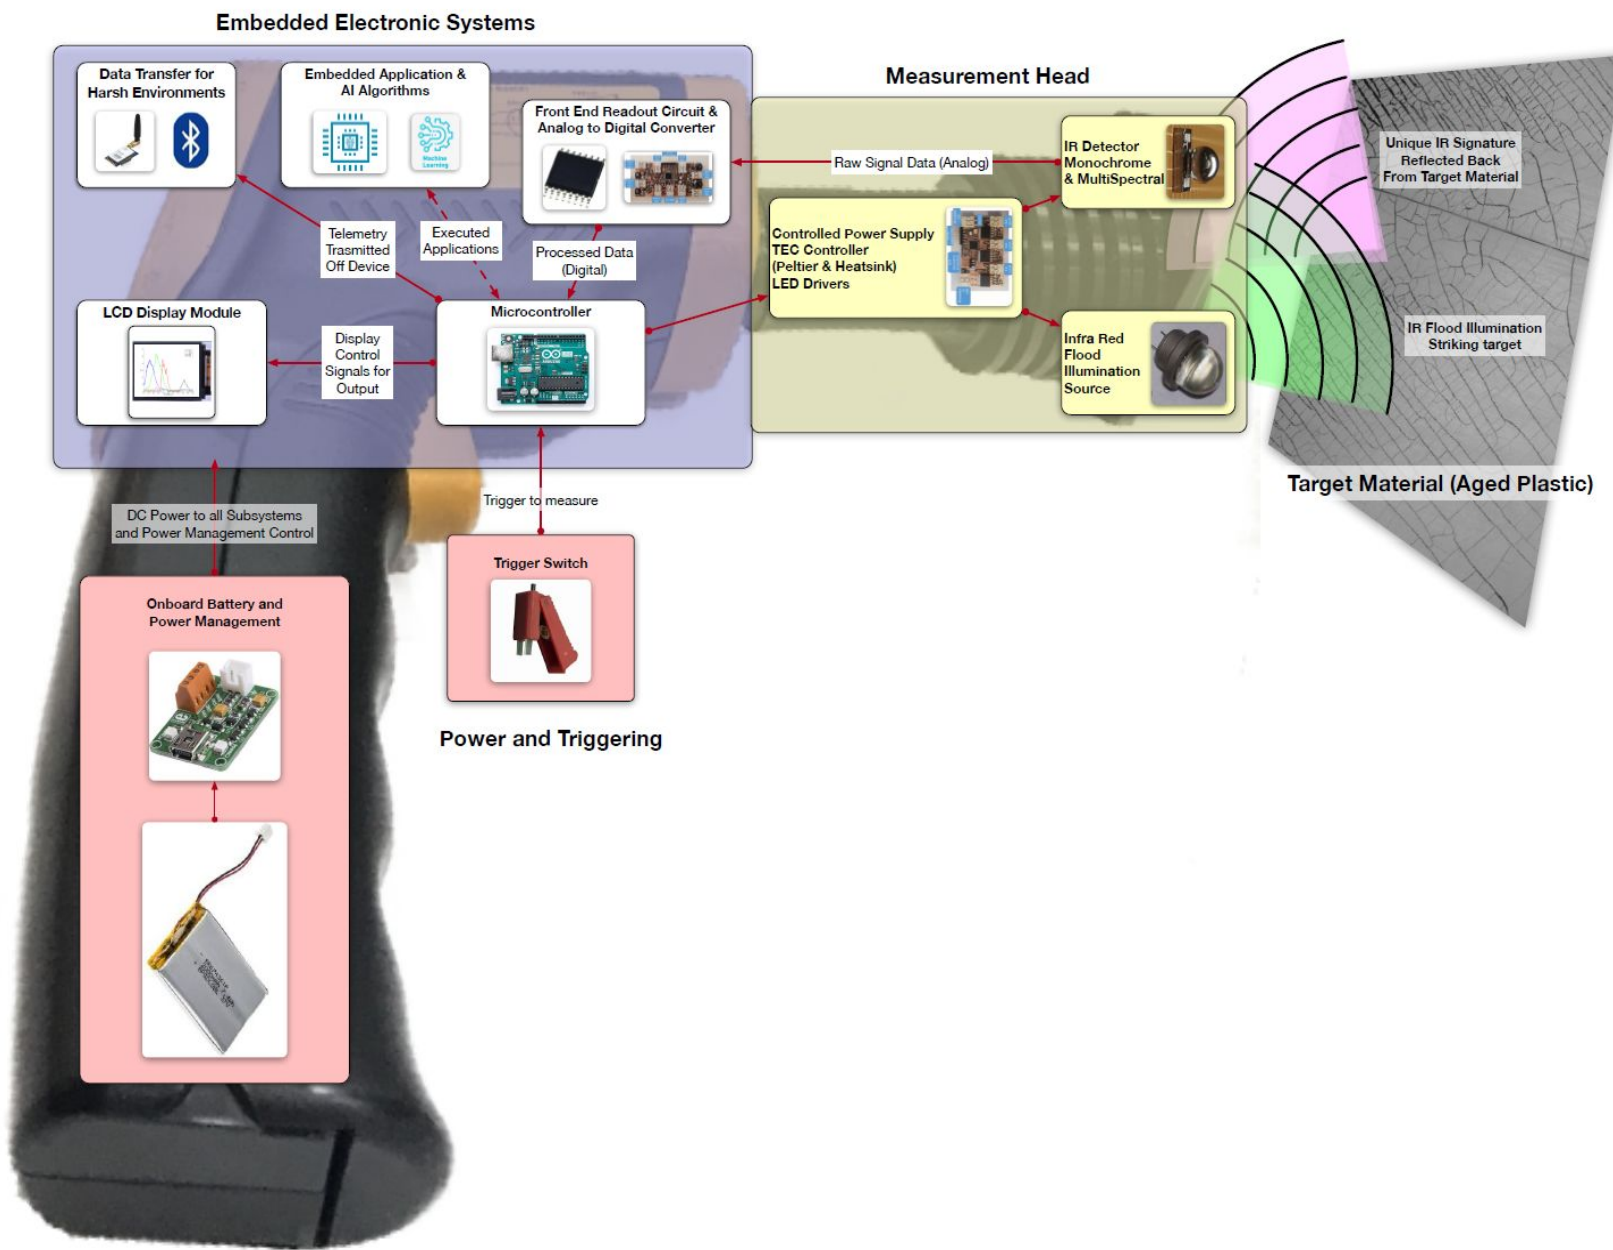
Embedded Electronic Systems

Data Transfer for Harsh Environments

Embedded Application & AI Algorithms

Machine Learning

Front End Readout Circuit & Analog to Digital Converter

Measurement Head

Raw Signal Data (Analog)

IR Detector Monochrome & MultiSpectral

Unique IR Signature Reflected Back From Target Material

Telemetry Trasmitted Off Device

Executed Applications

Processed Data (Digital)

Controlled Power Supply TEC Controller (Peltier & Heatsink) LED Drivers

LCD Display Module

Microcontroller

Display Control Signals for Output

Infra Red Flood Illumination Source

IR Flood Illumination Striking target

Target Material (Aged Plastic)

DC Power to all Subsystems and Power Management Control

Trigger to measure

Trigger Switch

Onboard Battery and Power Management

Power and Triggering